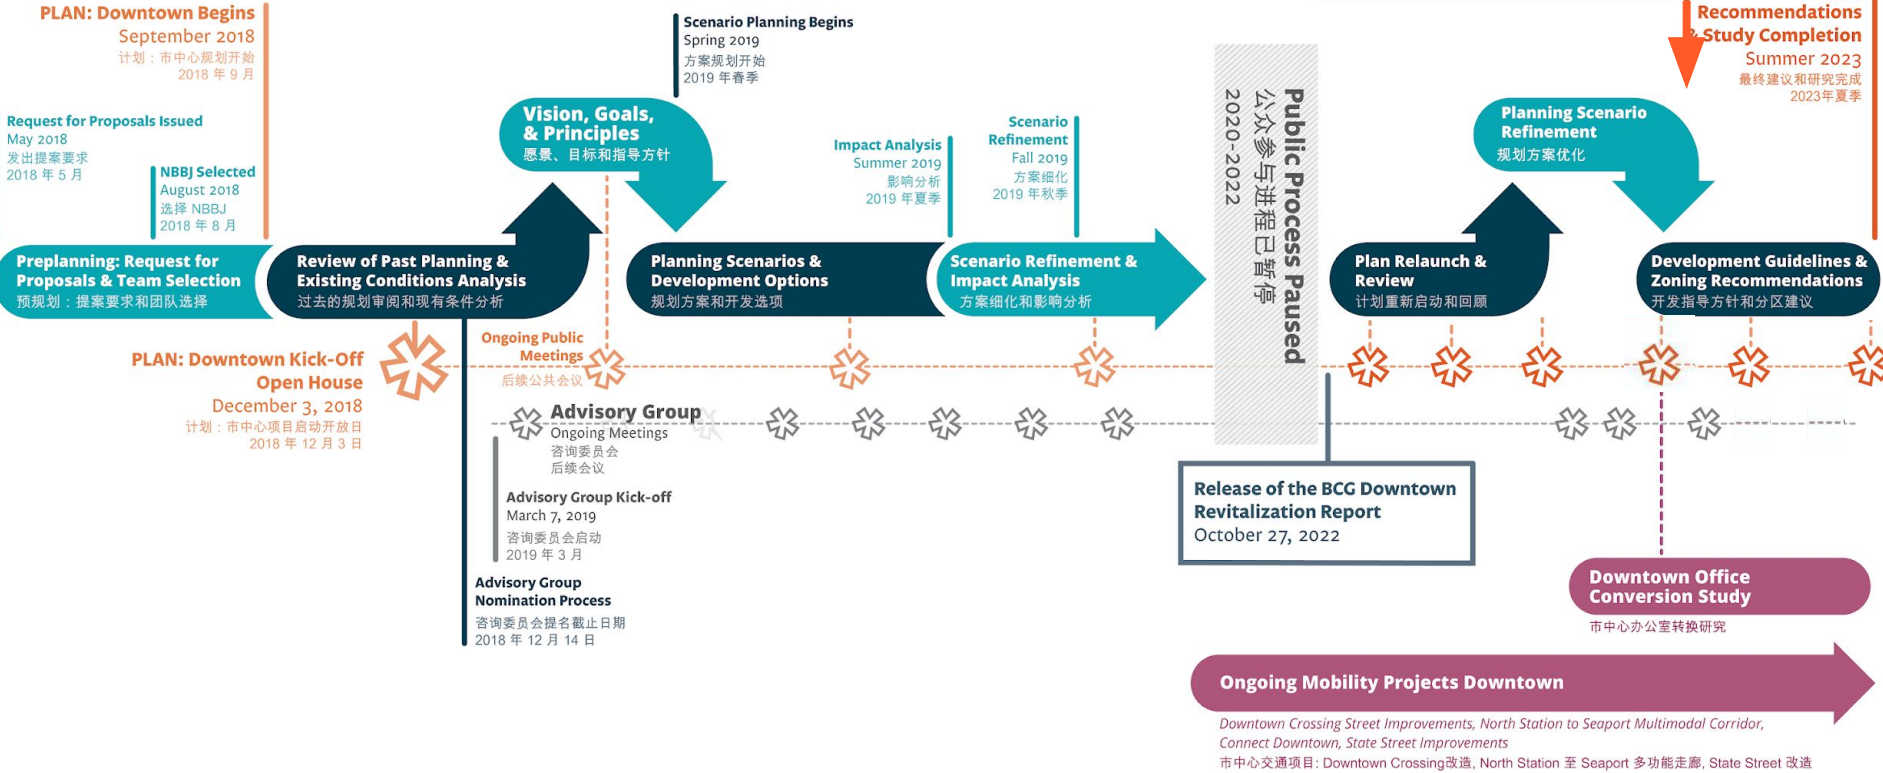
PLAN: Downtown Begins
September 2018
计划：市中心规划开始
2018 年 9 月

Request for Proposals Issued
May 2018
发出提案要求
2018 年 5 月

NBBJ Selected
August 2018
选择 NBBJ
2018 年 8 月

Scenario Planning Begins
Spring 2019
方案规划开始
2019 年春季

Vision, Goals, & Principles
愿景、目标和指导方针

Impact Analysis
Summer 2019
影响分析
2019 年夏季

Scenario Refinement
Fall 2019
方案细化
2019 年秋季

Public Process Paused
公众参与进程已暂停
2020-2022

Planning Scenario Refinement
规划方案优化

Recommendations & Study Completion
Summer 2023
最终建议和研究完成
2023年夏季

Preplanning: Request for Proposals & Team Selection
预规划：提案要求和团队选择

Review of Past Planning & Existing Conditions Analysis
过去的规划审阅和现有条件分析

Planning Scenarios & Development Options
规划方案和开发选项

Scenario Refinement & Impact Analysis
方案细化和影响分析

Plan Relaunch & Review
计划重新启动和回顾

Development Guidelines & Zoning Recommendations
开发指导方针和分区建议

PLAN: Downtown Kick-Off Open House
December 3, 2018
计划：市中心项目启动开放日
2018 年 12 月 3 日

Ongoing Public Meetings
后续公共会议

Advisory Group
Ongoing Meetings
咨询委员会
后续会议

Advisory Group Kick-off
March 7, 2019
咨询委员会启动
2019 年 3 月

Advisory Group Nomination Process
咨询委员会提名截止日期
2018 年 12 月 14 日

Release of the BCG Downtown Revitalization Report
October 27, 2022

Downtown Office Conversion Study
市中心办公室转换研究

Ongoing Mobility Projects Downtown
Downtown Crossing Street Improvements, North Station to Seaport Multimodal Corridor, Connect Downtown, State Street Improvements
市中心交通项目: Downtown Crossing改造, North Station 至 Seaport 多功能走廊, State Street 改造